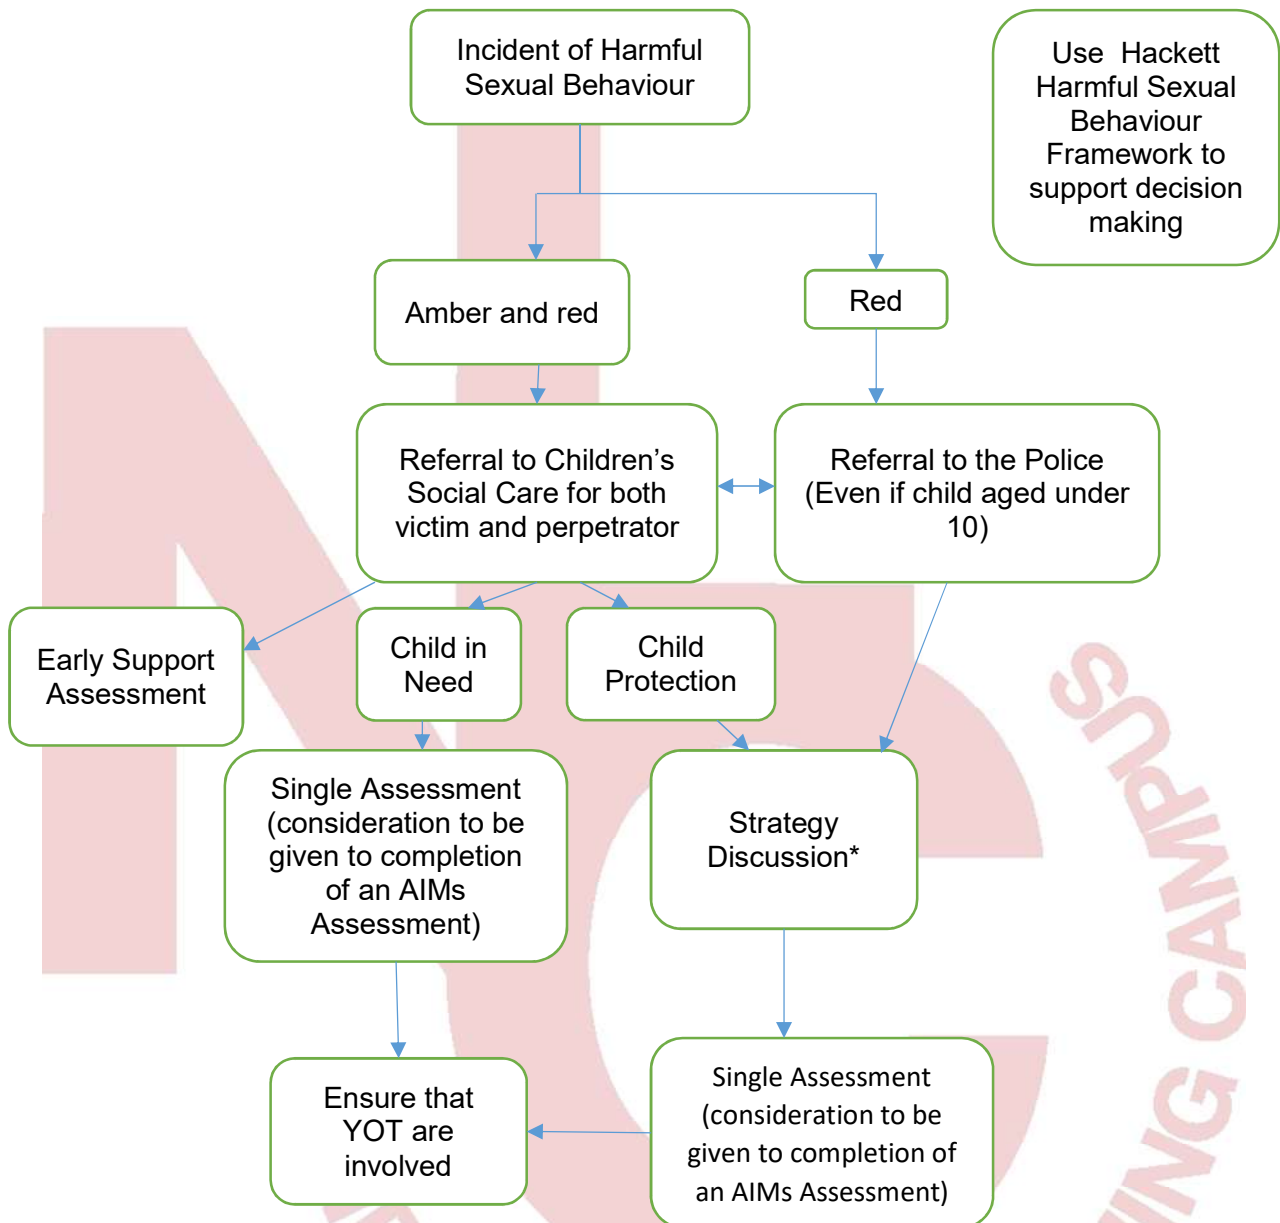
Incident of Harmful Sexual Behaviour

Use Hackett Harmful Sexual Behaviour Framework to support decision making

Amber and red

Red

Referral to Children's Social Care for both victim and perpetrator

Referral to the Police (Even if child aged under 10)

Early Support Assessment

Child in Need

Child Protection

Single Assessment (consideration to be given to completion of an AIMs Assessment)

Strategy Discussion*

Ensure that YOT are involved

Single Assessment (consideration to be given to completion of an AIMs Assessment)

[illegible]NG CAMPUS